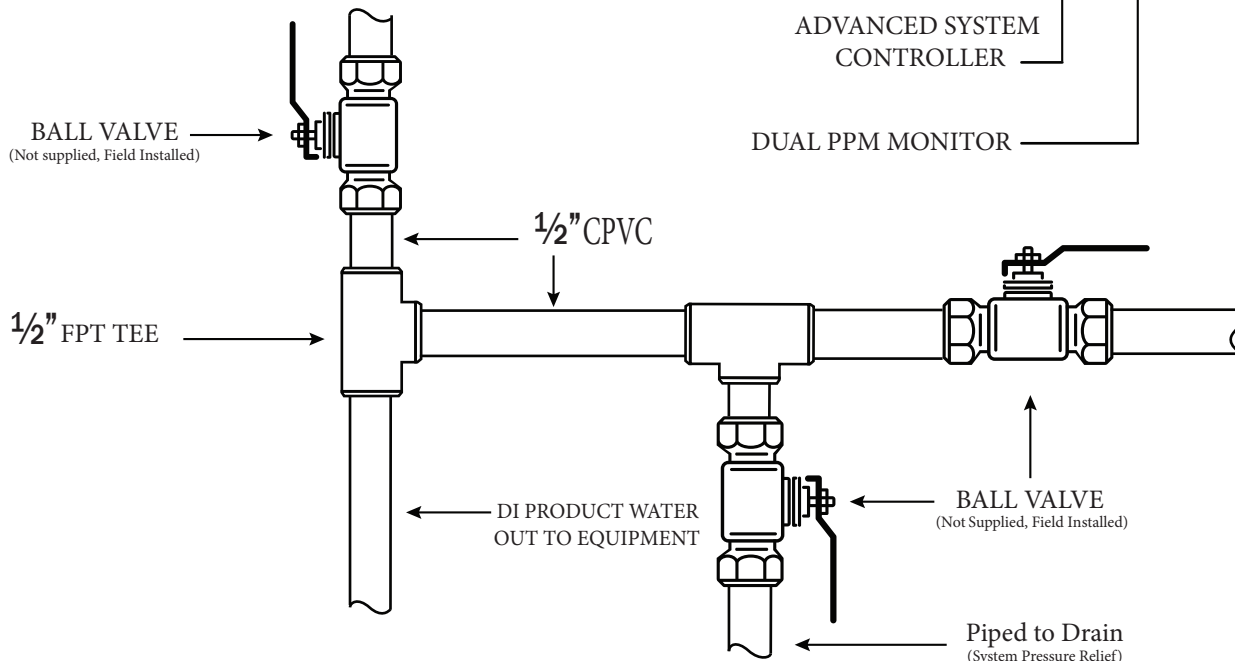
ADVANCED SYSTEM CONTROLLER

DUAL PPM MONITOR

BALL VALVE
(Not supplied, Field Installed)

½" CPVC

½" FPT TEE

DI PRODUCT WATER OUT TO EQUIPMENT

BALL VALVE
(Not Supplied, Field Installed)

Piped to Drain
(System Pressure Relief)